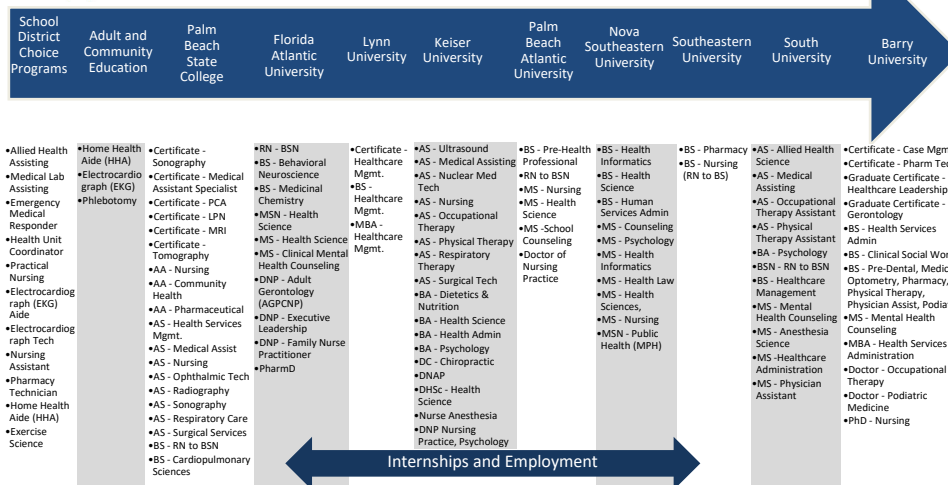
School District Choice Programs

Adult and Community Education

Palm Beach State College

Florida Atlantic University

Lynn University

Keiser University

Palm Beach Atlantic University

Nova Southeastern University

Southeastern University

South University

Barry University

•Allied Health Assisting
•Medical Lab Assisting
•Emergency Medical Responder
•Health Unit Coordinator
•Practical Nursing
•Electrocardiograph (EKG) Aide
•Electrocardiograph Tech
•Nursing Assistant
•Pharmacy Technician
•Home Health Aide (HHA)
•Exercise Science

•Home Health Aide (HHA)
•Electrocardiograph (EKG)
•Phlebotomy

•Certificate - Sonography
•Certificate - Medical Assistant Specialist
•Certificate - PCA
•Certificate - LPN
•Certificate - MRI
•Certificate - Tomography
•AA - Nursing
•AA - Community Health
•AA - Pharmaceutical
•AS - Health Services Mgmt.
•AS - Medical Assist
•AS - Nursing
•AS - Ophthalmic Tech
•AS - Radiography
•AS - Sonography
•AS - Respiratory Care
•AS - Surgical Services
•BS - RN to BSN
•BS - Cardiopulmonary Sciences

•RN - BSN
•BS - Behavioral Neuroscience
•BS - Medicinal Chemistry
•MSN - Health Science
•MS - Health Science
•MS - Clinical Mental Health Counseling
•DNP - Adult Gerontology (AGPCNP)
•DNP - Executive Leadership
•DNP - Family Nurse Practitioner
•PharmD

•Certificate - Healthcare Mgmt.
•BS - Healthcare Mgmt.
•MBA - Healthcare Mgmt.

•AS - Ultrasound
•AS - Medical Assisting
•AS - Nuclear Med Tech
•AS - Nursing
•AS - Occupational Therapy
•AS - Physical Therapy
•AS - Respiratory Therapy
•AS - Surgical Tech
•BA - Dietetics & Nutrition
•BA - Health Science
•BA - Health Admin
•BA - Psychology
•DC - Chiropractic
•DNAP
•DHSc - Health Science
•Nurse Anesthesia
•DNP Nursing Practice, Psychology

•BS - Pre-Health Professional
•RN to BSN
•MS - Nursing
•MS - Health Science
•MS -School Counseling
•Doctor of Nursing Practice

•BS - Health Informatics
•BS - Health Science
•BS - Human Services Admin
•MS - Counseling
•MS - Psychology
•MS - Health Informatics
•MS - Health Law
•MS - Health Sciences,
•MS - Nursing
•MSN - Public Health (MPH)

•BS - Pharmacy
•BS - Nursing (RN to BS)

•AS - Allied Health Science
•AS - Medical Assisting
•AS - Occupational Therapy Assistant
•AS - Physical Therapy Assistant
•BA - Psychology
•BSN - RN to BSN
•BS - Healthcare Management
•MS - Mental Health Counseling
•MS - Anesthesia Science
•MS -Healthcare Administration
•MS - Physician Assistant

•Certificate - Case Mgm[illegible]
•Certificate - Pharm Te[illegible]
•Graduate Certificate - Healthcare Leadership
•Graduate Certificate - Gerontology
•BS - Health Services Admin
•BS - Clinical Social Wo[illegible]
•BS - Pre-Dental, Medic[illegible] Optometry, Pharmacy, Physical Therapy, Physician Assist, Podia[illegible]
•MS - Mental Health Counseling
•MBA - Health Services Administration
•Doctor - Occupational Therapy
•Doctor - Podiatric Medicine
•PhD - Nursing

Internships and Employment